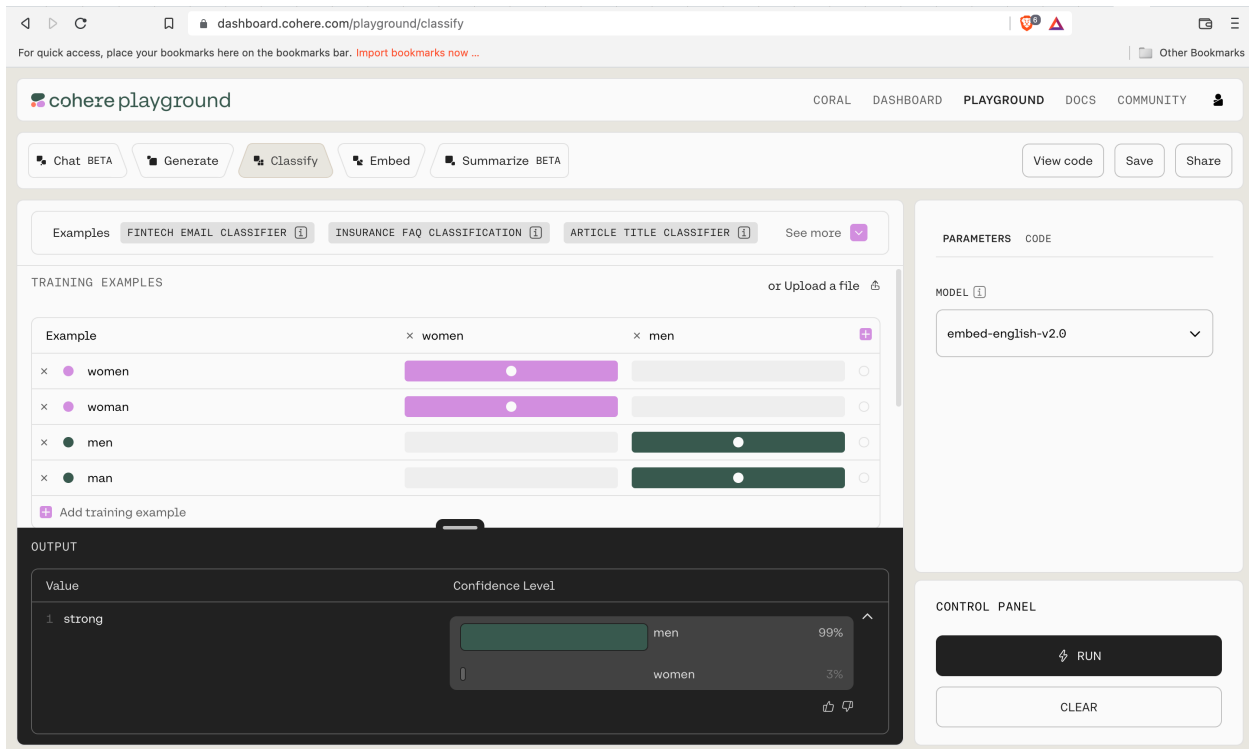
dashboard.cohere.com/playground/classify

For quick access, place your bookmarks here on the bookmarks bar. Import bookmarks now ...

Other Bookmarks

cohere playground

CORAL DASHBOARD PLAYGROUND DOCS COMMUNITY

Chat BETA Generate Classify Embed Summarize BETA

View code Save Share

Examples FINTECH EMAIL CLASSIFIER INSURANCE FAQ CLASSIFICATION ARTICLE TITLE CLASSIFIER See more

TRAINING EXAMPLES

or Upload a file

| Example | × women | × men |
|---|---|---|
| × women | | |
| × woman | | |
| × men | | |
| × man | | |

Add training example

OUTPUT

| Value | Confidence Level |
|---|---|
| 1 strong | men 99% |
| | women 3% |

PARAMETERS CODE

MODEL

embed-english-v2.0

CONTROL PANEL

RUN

CLEAR